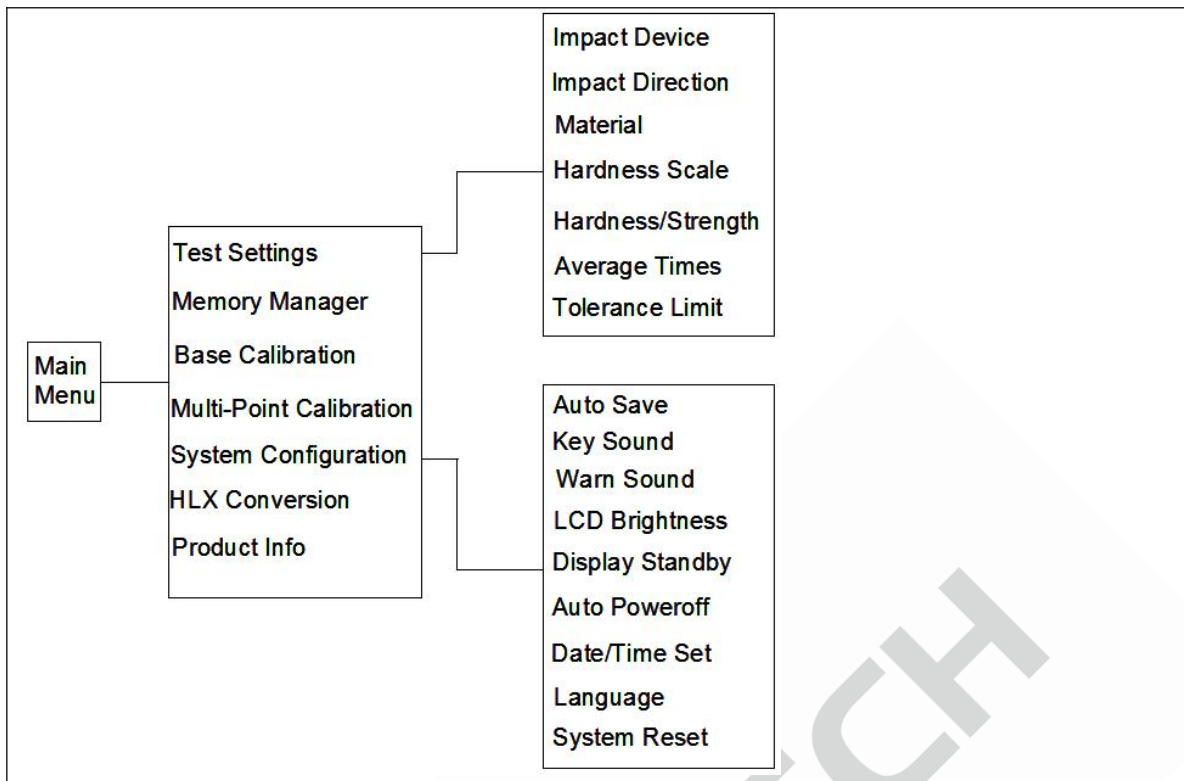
Main Menu

Test Settings
Memory Manager
Base Calibration
Multi-Point Calibration
System Configuration
HLX Conversion
Product Info

Impact Device
Impact Direction
Material
Hardness Scale
Hardness/Strength
Average Times
Tolerance Limit

Auto Save
Key Sound
Warn Sound
LCD Brightness
Display Standby
Auto Poweroff
Date/Time Set
Language
System Reset

CH